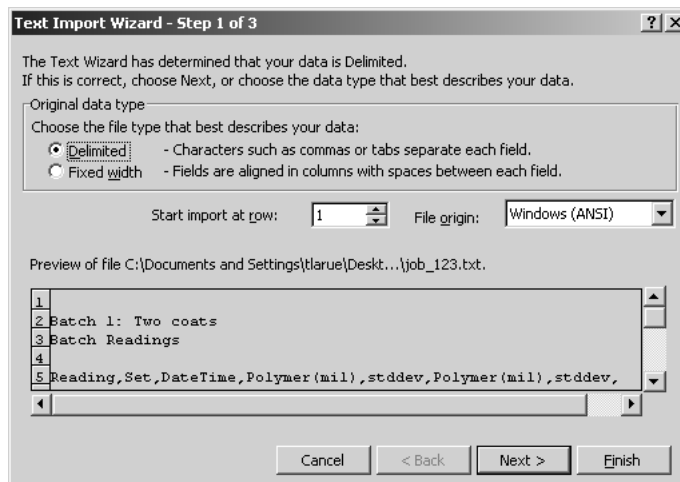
Text Import Wizard - Step 1 of 3

?| X

The Text Wizard has determined that your data is Delimited.
If this is correct, choose Next, or choose the data type that best describes your data.

Original data type

Choose the file type that best describes your data:

Delimited - Characters such as commas or tabs separate each field.

Fixed width - Fields are aligned in columns with spaces between each field.

Start import at row: 1

File origin: Windows (ANSI)

Preview of file C:\Documents and Settings\tlarue\Deskt...\job_123.txt.

1
2 Batch 1: Two coats
3 Batch Readings
4
5 Reading,Set,DateTime,Polymer(mil),stddev,Polymer(mil),stddev,

Cancel

< Back

Next >

Finish